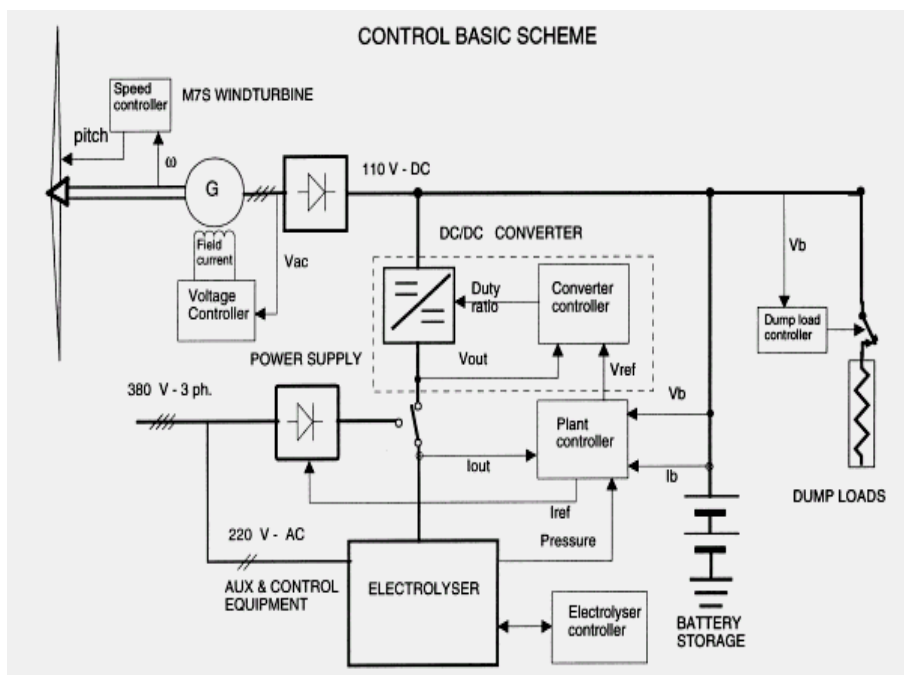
CONTROL BASIC SCHEME

Speed controller

M7S WINDTURBINE

pitch

ω

G

Field current

Vac

Voltage Controller

110 V - DC

DC/DC CONVERTER

Duty ratio

Converter controller

Vout

Vref

Vb

Dump load controller

POWER SUPPLY

380 V - 3 ph.

Plant controller

Vb

Iout

Ib

Iref

Pressure

220 V - AC

AUX & CONTROL EQUIPMENT

ELECTROLYSER

Electrolyser controller

BATTERY STORAGE

DUMP LOADS